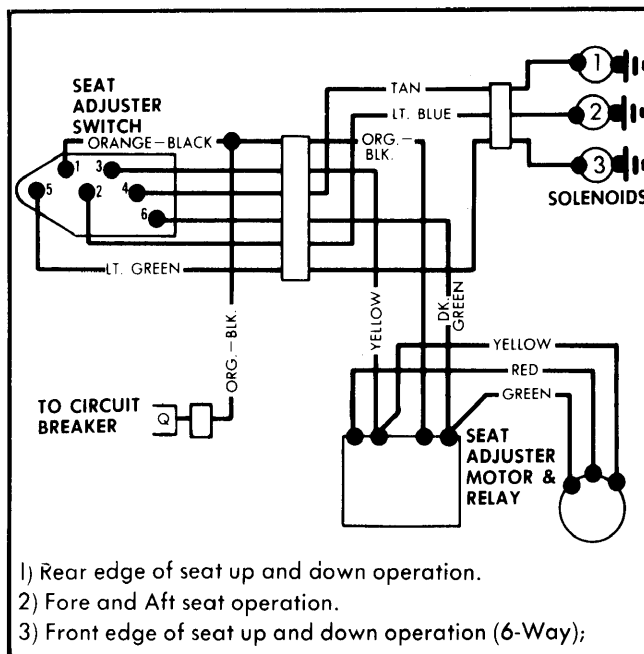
SEAT ADJUSTER SWITCH

ORANGE – BLACK

1
3
5
2
4
6

TAN
LT. BLUE
ORG. – BLK.

1
2
3
SOLENOIDS

LT. GREEN

ORG. – BLK.

YELLOW

DK. GREEN

YELLOW
RED
GREEN

TO CIRCUIT BREAKER

Q

SEAT ADJUSTER MOTOR & RELAY

1) Rear edge of seat up and down operation.
2) Fore and Aft seat operation.
3) Front edge of seat up and down operation (6-Way);